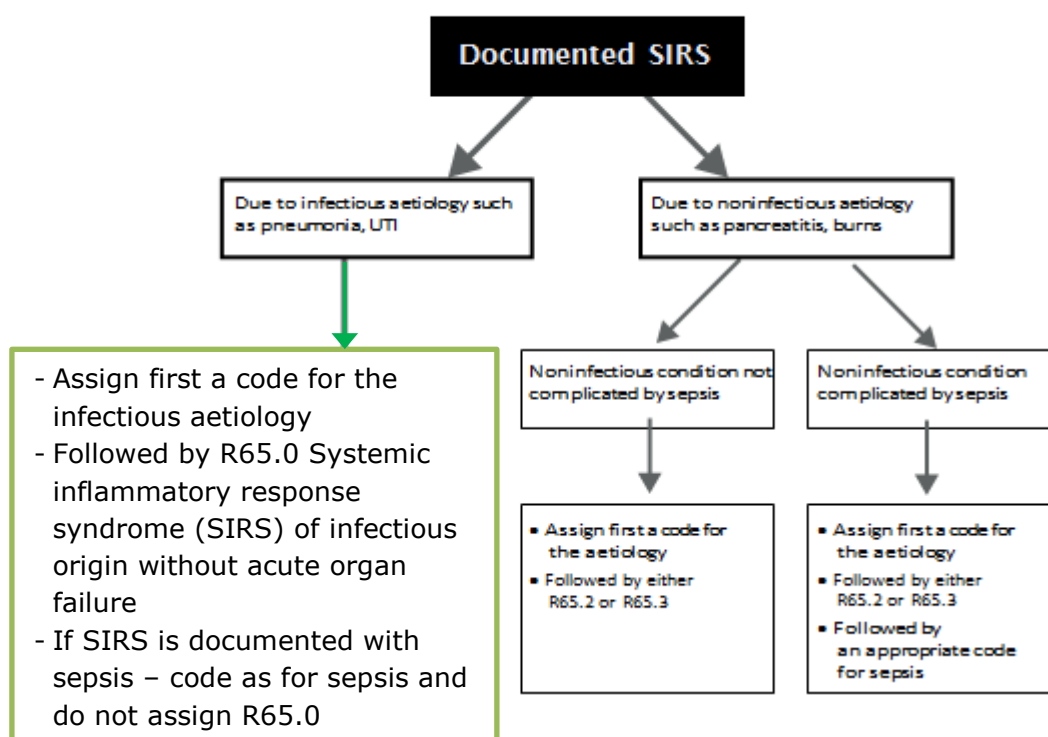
Documented SIRS

Due to infectious aetiology such as pneumonia, UTI

Due to noninfectious aetiology such as pancreatitis, burns

- Assign first a code for the infectious aetiology
- Followed by R65.0 Systemic inflammatory response syndrome (SIRS) of infectious origin without acute organ failure
- If SIRS is documented with sepsis – code as for sepsis and do not assign R65.0

Noninfectious condition not complicated by sepsis

Noninfectious condition complicated by sepsis

- Assign first a code for the aetiology
- Followed by either R65.2 or R65.3

- Assign first a code for the aetiology
- Followed by either R65.2 or R65.3
- Followed by an appropriate code for sepsis